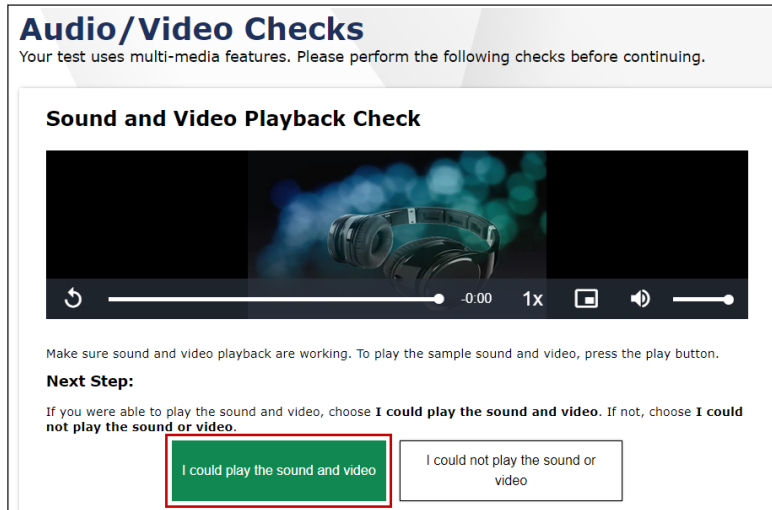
Audio/Video Checks
Your test uses multi-media features. Please perform the following checks before continuing.

Sound and Video Playback Check

-0:00 1x

Make sure sound and video playback are working. To play the sample sound and video, press the play button.

Next Step:

If you were able to play the sound and video, choose **I could play the sound and video**. If not, choose **I could not play the sound or video**.

I could play the sound and video

I could not play the sound or video